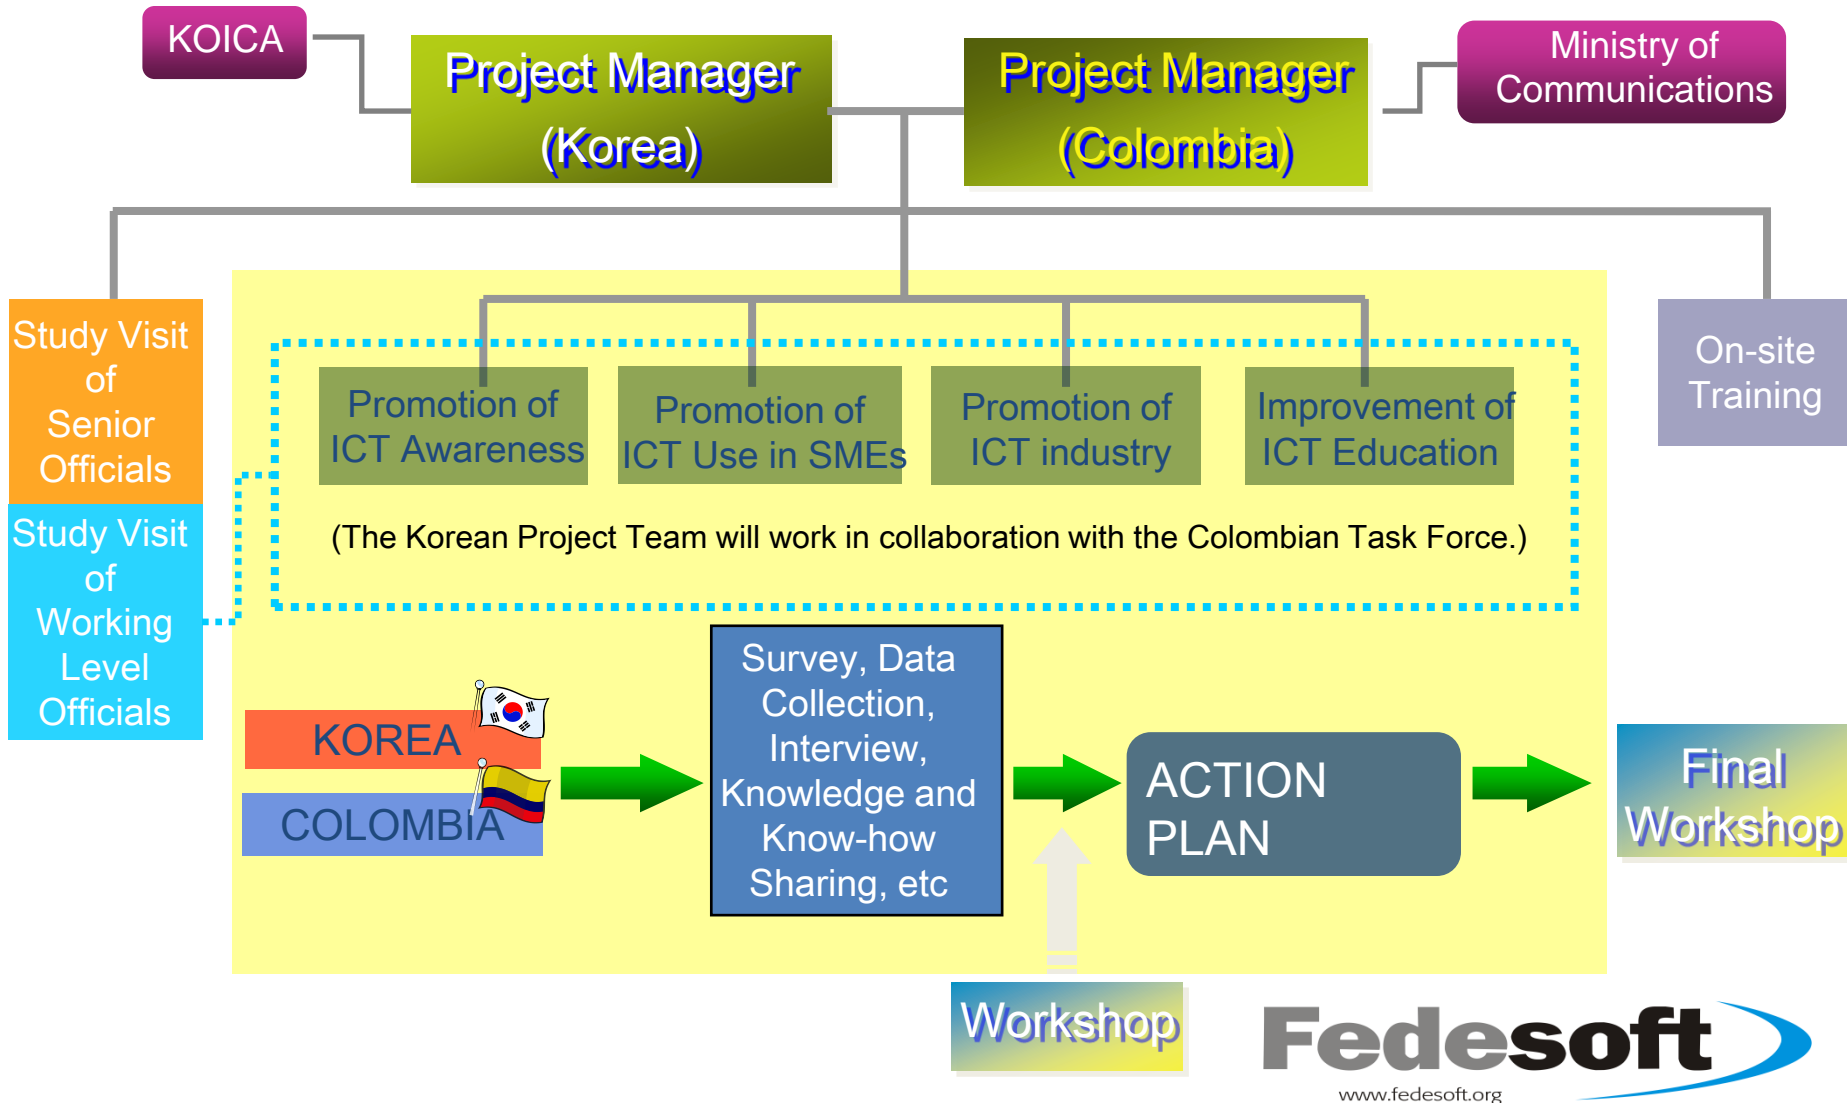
KOICA

Project Manager (Korea)

Project Manager (Colombia)

Ministry of Communications

Study Visit of Senior Officials

Study Visit of Working Level Officials

On-site Training

Promotion of ICT Awareness

Promotion of ICT Use in SMEs

Promotion of ICT industry

Improvement of ICT Education

(The Korean Project Team will work in collaboration with the Colombian Task Force.)

KOREA

COLOMBIA

Survey, Data Collection, Interview, Knowledge and Know-how Sharing, etc

ACTION PLAN

Final Workshop

Workshop

Fedesoft
www.fedesoft.org